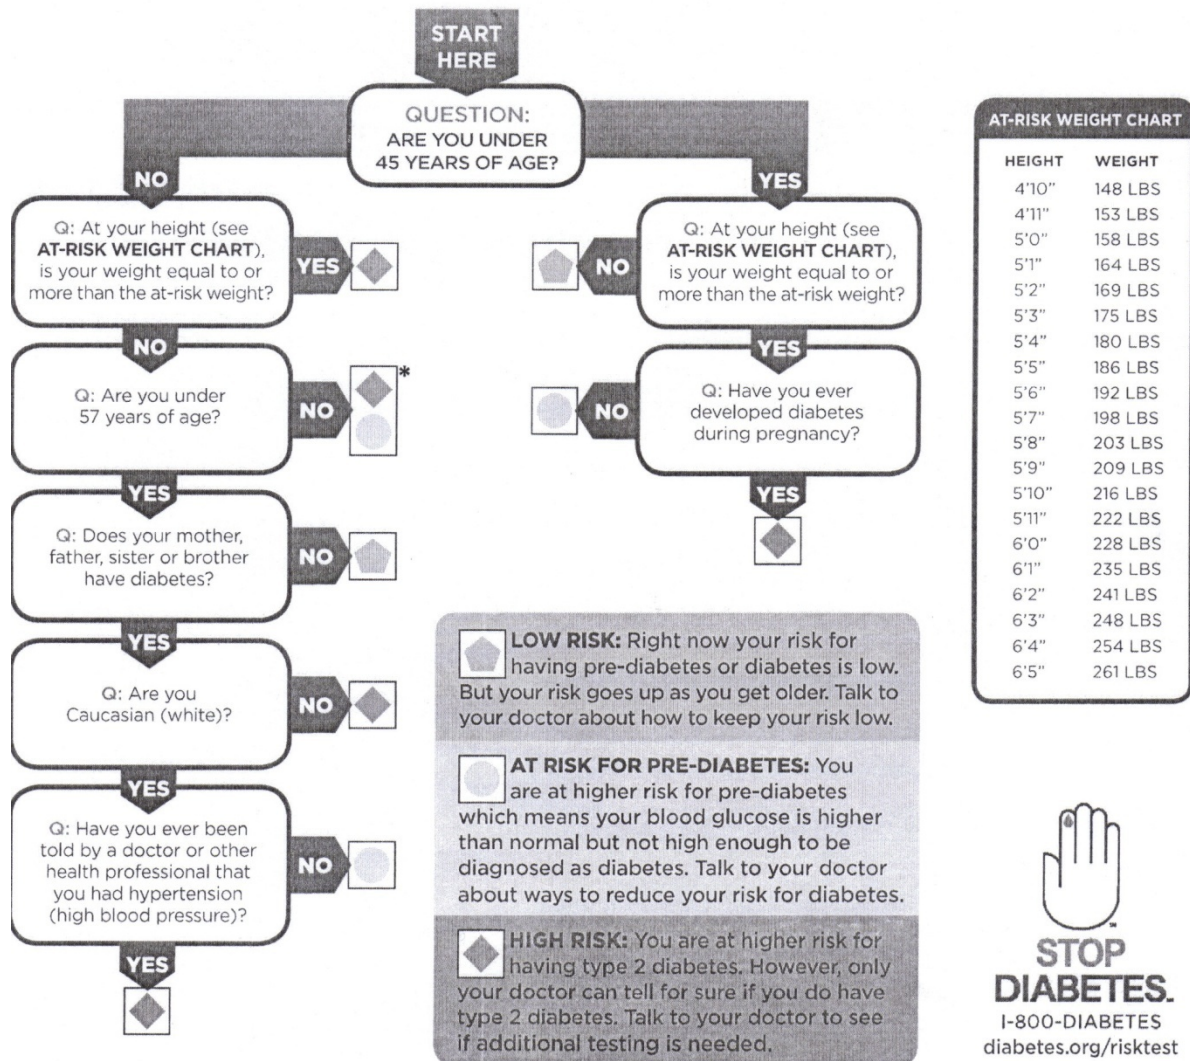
START HERE

QUESTION:
ARE YOU UNDER 45 YEARS OF AGE?

NO

YES

Q: At your height (see AT-RISK WEIGHT CHART), is your weight equal to or more than the at-risk weight?

YES

NO

Q: Are you under 57 years of age?

NO

*

YES

Q: Does your mother, father, sister or brother have diabetes?

NO

YES

Q: Are you Caucasian (white)?

NO

YES

Q: Have you ever been told by a doctor or other health professional that you had hypertension (high blood pressure)?

NO

YES

Q: At your height (see AT-RISK WEIGHT CHART), is your weight equal to or more than the at-risk weight?

NO

YES

Q: Have you ever developed diabetes during pregnancy?

NO

YES

LOW RISK: Right now your risk for having pre-diabetes or diabetes is low. But your risk goes up as you get older. Talk to your doctor about how to keep your risk low.

AT RISK FOR PRE-DIABETES: You are at higher risk for pre-diabetes which means your blood glucose is higher than normal but not high enough to be diagnosed as diabetes. Talk to your doctor about ways to reduce your risk for diabetes.

HIGH RISK: You are at higher risk for having type 2 diabetes. However, only your doctor can tell for sure if you do have type 2 diabetes. Talk to your doctor to see if additional testing is needed.

AT-RISK WEIGHT CHART

| HEIGHT | WEIGHT |
|---|---|
| 4'10" | 148 LBS |
| 4'11" | 153 LBS |
| 5'0" | 158 LBS |
| 5'1" | 164 LBS |
| 5'2" | 169 LBS |
| 5'3" | 175 LBS |
| 5'4" | 180 LBS |
| 5'5" | 186 LBS |
| 5'6" | 192 LBS |
| 5'7" | 198 LBS |
| 5'8" | 203 LBS |
| 5'9" | 209 LBS |
| 5'10" | 216 LBS |
| 5'11" | 222 LBS |
| 6'0" | 228 LBS |
| 6'1" | 235 LBS |
| 6'2" | 241 LBS |
| 6'3" | 248 LBS |
| 6'4" | 254 LBS |
| 6'5" | 261 LBS |

STOP DIABETES.
1-800-DIABETES
diabetes.org/risktest